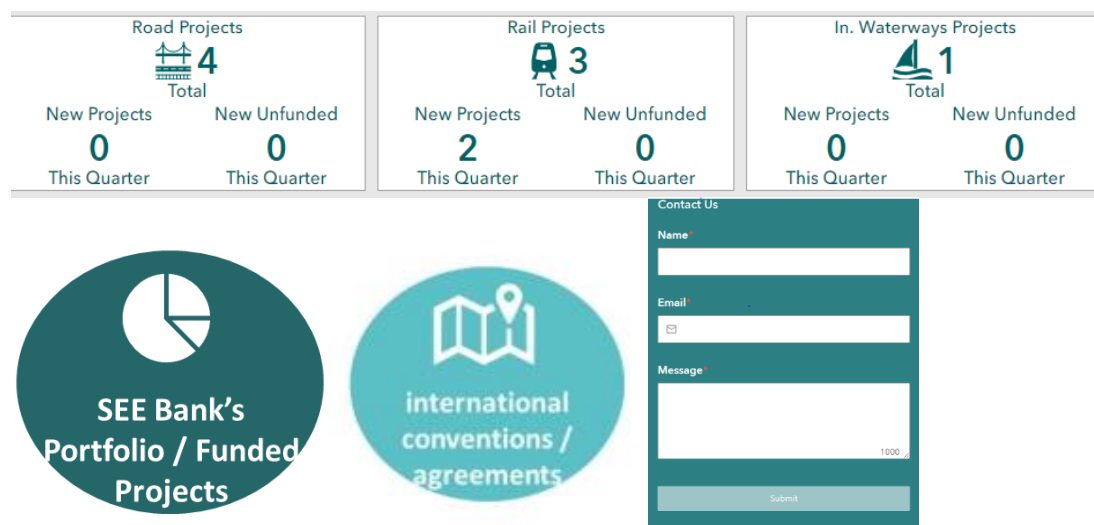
Road Projects
4
Total
New Projects
0
This Quarter
New Unfunded
0
This Quarter

Rail Projects
3
Total
New Projects
2
This Quarter
New Unfunded
0
This Quarter

In. Waterways Projects
1
Total
New Projects
0
This Quarter
New Unfunded
0
This Quarter

SEE Bank's Portfolio / Funded Projects

international conventions / agreements

Contact Us
Name*
Email*
Message*
1000
Submit